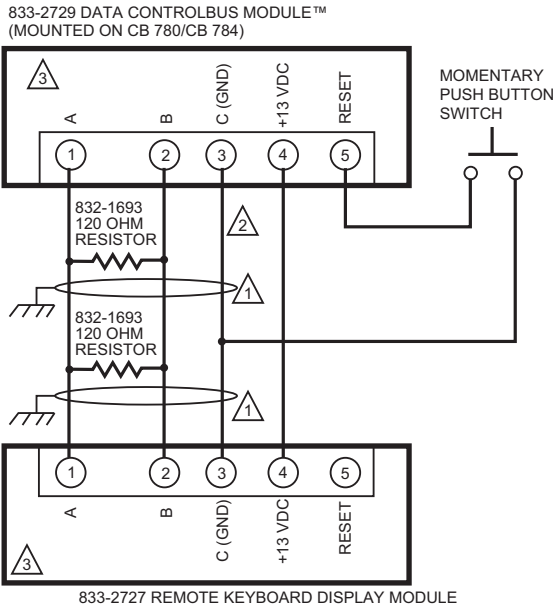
833-2729 DATA CONTROLBUS MODULE™
(MOUNTED ON CB 780/CB 784)

3

A
B
C (GND)
+13 VDC
RESET

1
2
3
4
5

MOMENTARY
PUSH BUTTON
SWITCH

832-1693
120 OHM
RESISTOR

2

1

832-1693
120 OHM
RESISTOR

1

1
2
3
4
5

A
B
C (GND)
+13 VDC
RESET

3

833-2727 REMOTE KEYBOARD DISPLAY MODULE